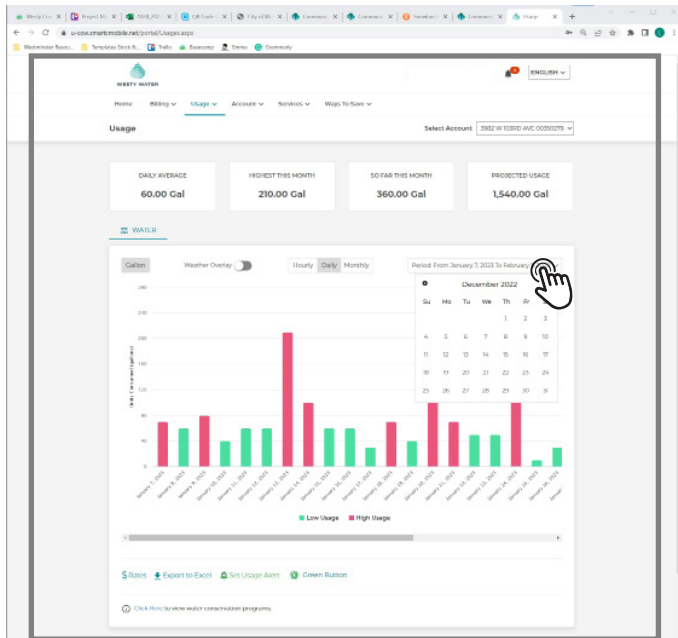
u-cow.smartcmobile.net/portal/Usages.aspx

Westminster Resou... Templates Stock B... Trello Basecamp Sitemu Grammarly

WESTY WATER

ENGLISH

Home Billing Usage Account Services Ways To Save

Usage

Select Account 2902 W 103RD AVE 00350279

DAILY AVERAGE
60.00 Gal

HIGHEST THIS MONTH
210.00 Gal

SO FAR THIS MONTH
360.00 Gal

PROJECTED USAGE
1,540.00 Gal

WATER

Gallon Weather Overlay Hourly Daily Monthly Period: From January 7, 2023 To February

December 2022

| Su | Mo | Tu | We | Th | Fr | Sa |
|---|---|---|---|---|---|---|
| | | | | 1 | 2 | 3 |
| 4 | 5 | 6 | 7 | 8 | 9 | 10 |
| 11 | 12 | 13 | 14 | 15 | 16 | 17 |
| 18 | 19 | 20 | 21 | 22 | 23 | 24 |
| 25 | 26 | 27 | 28 | 29 | 30 | 31 |

Low Usage High Usage

Rates Export to Excel Set Usage Alert Green Button

Click Here to view water conservation programs.